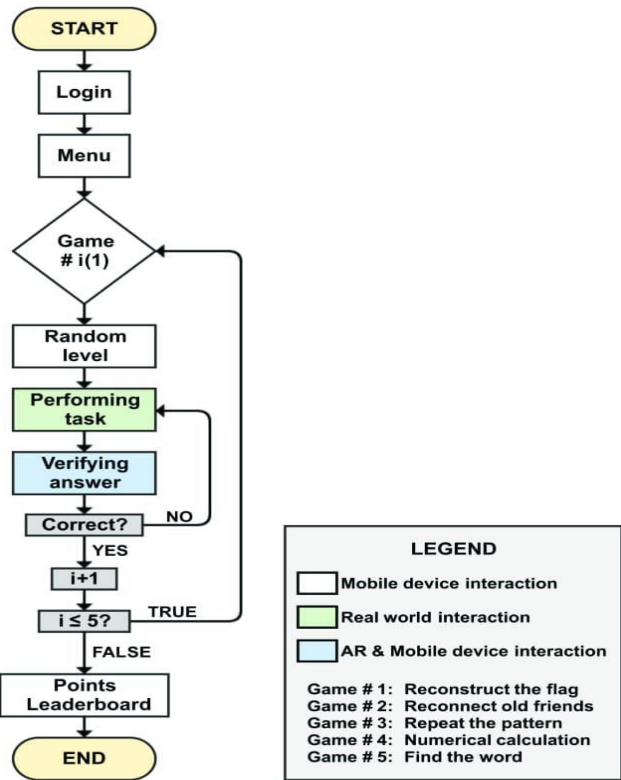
START

Login

Menu

Game # i(1)

Random level

Performing task

Verifying answer

Correct?

NO

YES

i+1

i ≤ 5?

TRUE

FALSE

Points Leaderboard

END

LEGEND

Mobile device interaction

Real world interaction

AR & Mobile device interaction

Game # 1: Reconstruct the flag
Game # 2: Reconnect old friends
Game # 3: Repeat the pattern
Game # 4: Numerical calculation
Game # 5: Find the word